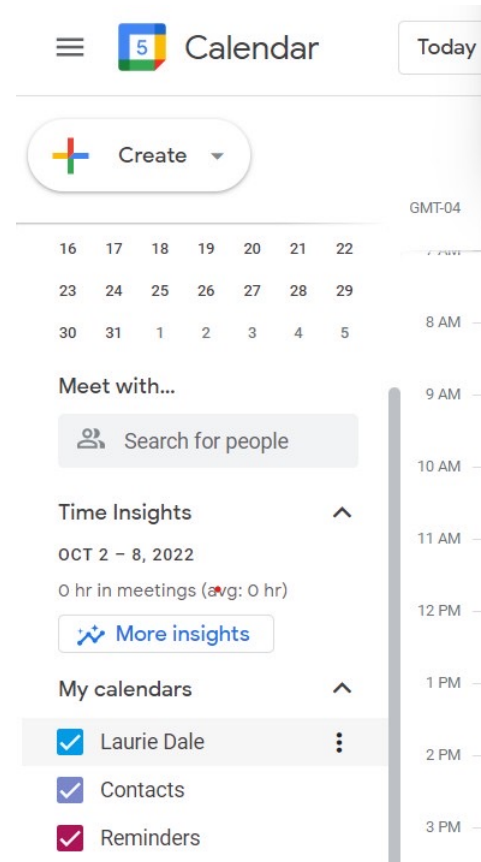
5 Calendar

Today

Create

GMT-04

| 16 | 17 | 18 | 19 | 20 | 21 | 22 |
|---|---|---|---|---|---|---|
| 23 | 24 | 25 | 26 | 27 | 28 | 29 |
| 30 | 31 | 1 | 2 | 3 | 4 | 5 |

8 AM

Meet with...

9 AM

Search for people

10 AM

Time Insights

11 AM

OCT 2 – 8, 2022

0 hr in meetings (avg: 0 hr)

12 PM

More insights

My calendars

1 PM

Laurie Dale

2 PM

Contacts

Reminders

3 PM